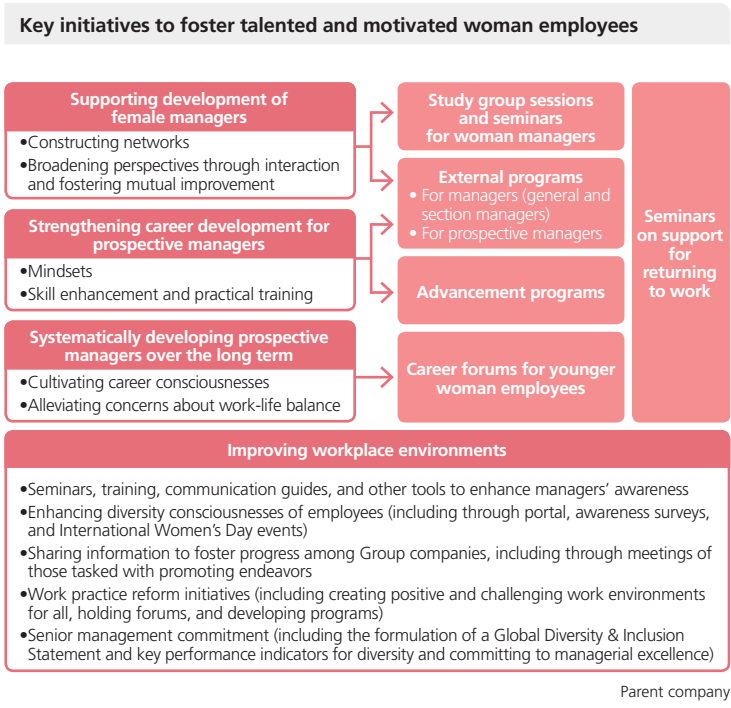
Key initiatives to foster talented and motivated woman employees

Supporting development of female managers
•Constructing networks
•Broadening perspectives through interaction and fostering mutual improvement

Strengthening career development for prospective managers
•Mindsets
•Skill enhancement and practical training

Systematically developing prospective managers over the long term
•Cultivating career consciousnesses
•Alleviating concerns about work-life balance

Study group sessions and seminars for woman managers

External programs
• For managers (general and section managers)
• For prospective managers

Advancement programs

Career forums for younger woman employees

Seminars on support for returning to work

Improving workplace environments
•Seminars, training, communication guides, and other tools to enhance managers' awareness
•Enhancing diversity consciousnesses of employees (including through portal, awareness surveys, and International Women's Day events)
•Sharing information to foster progress among Group companies, including through meetings of those tasked with promoting endeavors
•Work practice reform initiatives (including creating positive and challenging work environments for all, holding forums, and developing programs)
•Senior management commitment (including the formulation of a Global Diversity & Inclusion Statement and key performance indicators for diversity and committing to managerial excellence)

Parent company